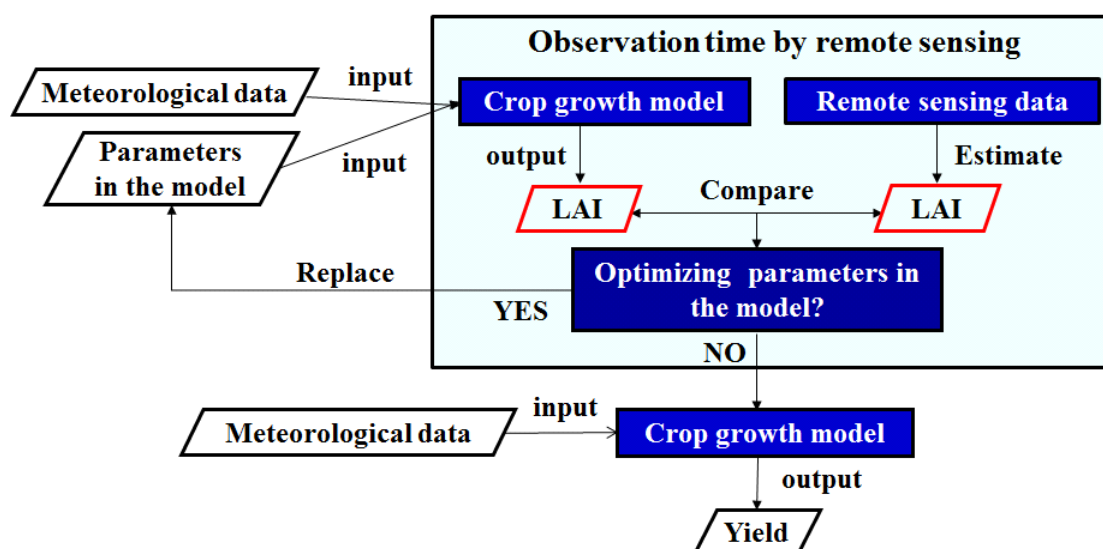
Observation time by remote sensing

Meteorological data

input

Crop growth model

Remote sensing data

Parameters in the model

input

output

Estimate

LAI

Compare

LAI

Replace

Optimizing parameters in the model?

YES

NO

Meteorological data

input

Crop growth model

output

Yield